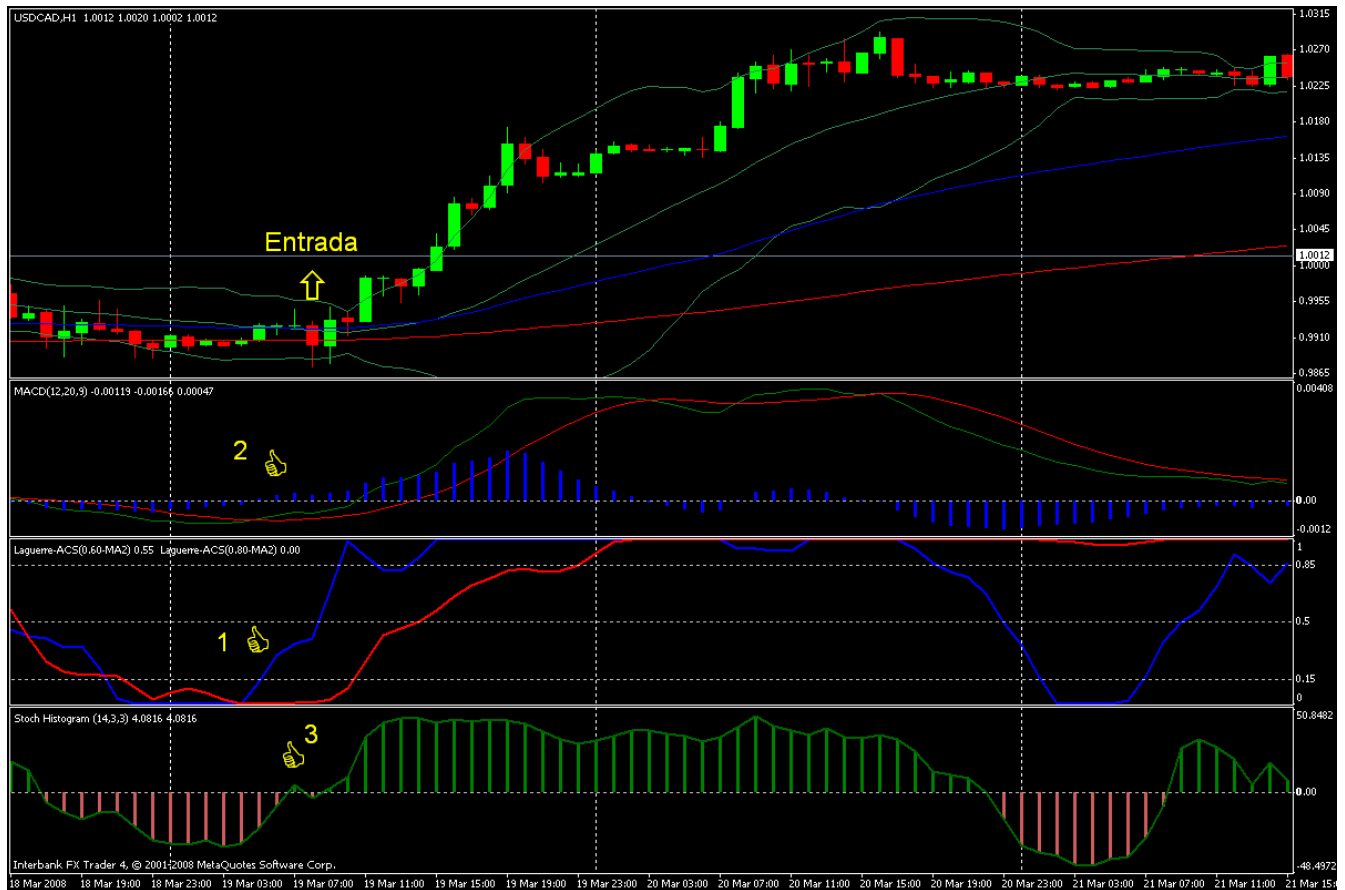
USDCAD,H1 1.0012 1.0020 1.0002 1.0012

1.0315
1.0270
1.0225
1.0180
1.0135
1.0090
1.0045
1.0012
1.0000
0.9955
0.9910
0.9865

Entrada

MACD(12,20,9) -0.00119 -0.00166 0.00047

0.00408
0.00
-0.0012

2

Laguerre-ACS(0.60-MA2) 0.55 Laguerre-ACS(0.80-MA2) 0.00

1
0.85
0.5
0.15
0

1

Stoch Histogram (14,3,3) 4.0816 4.0816

50.8482
0.00
-48.4972

3

Interbank FX Trader 4, © 2001-2008 MetaQuotes Software Corp.

18 Mar 2008 18 Mar 19:00 18 Mar 23:00 19 Mar 03:00 19 Mar 07:00 19 Mar 11:00 19 Mar 15:00 19 Mar 19:00 19 Mar 23:00 20 Mar 03:00 20 Mar 07:00 20 Mar 11:00 20 Mar 15:00 20 Mar 19:00 20 Mar 23:00 21 Mar 03:00 21 Mar 07:00 21 Mar 11:00 21 Mar 15:00